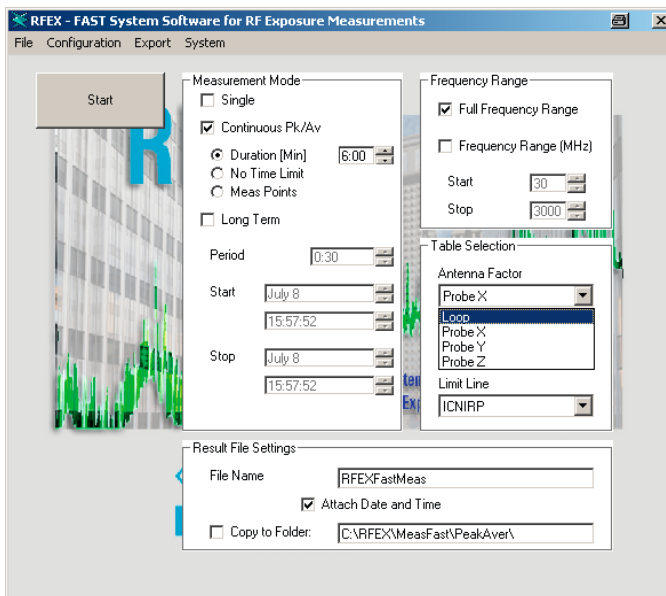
RFEX - FAST System Software for RF Exposure Measurements

File Configuration Export System

Start

Measurement Mode

Single

Continuous Pk/Av

Duration [Min] 6:00

No Time Limit

Meas Points

Long Term

Period 0:30

Start July 8

15:57:52

Stop July 8

15:57:52

Frequency Range

Full Frequency Range

Frequency Range (MHz)

Start 30

Stop 3000

Table Selection

Antenna Factor

Probe X

Loop

Probe X

Probe Y

Probe Z

Limit Line

ICNIRP

Result File Settings

File Name RFEXFastMeas

Attach Date and Time

Copy to Folder: C:\RFEX\MeasFast\PeakAver\